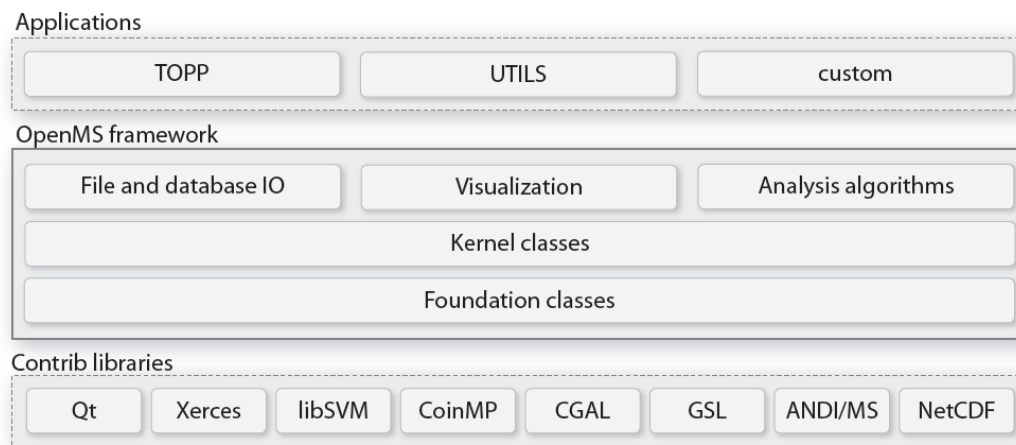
Applications

TOPP

UTILS

custom

OpenMS framework

File and database IO

Visualization

Analysis algorithms

Kernel classes

Foundation classes

Contrib libraries

Qt

Xerces

libSVM

CoinMP

CGAL

GSL

ANDI/MS

NetCDF